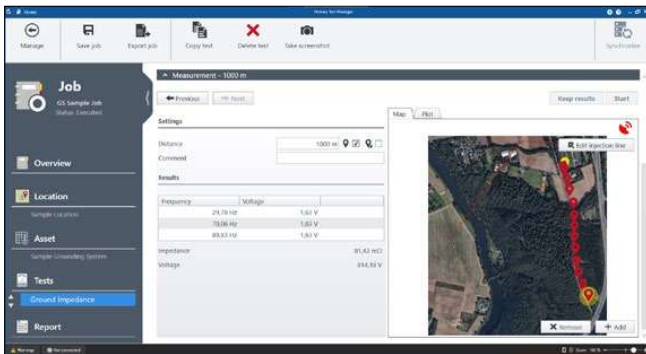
Home

Primary Test Manager

Manage

Save job

Export job

Copy test

Delete test

Take screenshot

Synchronize

Job

GS Sample Job

Status: Executed

Overview

Location

Sample location

Asset

Sample Grounding System

Tests

Ground Impedance

Report

Measurement - 1000 m

Previous

Next

Keep results

Start

Settings

Distance

1000 m

Comment

Results

| Frequency | Voltage |
|---|---|
| 29,78 Hz | 1,61 V |
| 70,08 Hz | 1,61 V |
| 89,93 Hz | 1,61 V |

Impedance

81,42 mΩ

Voltage

814,33 V

Map

Plot

Edit injection line

Remove

Add

Manage

Reconnected

Zoom: 100 %